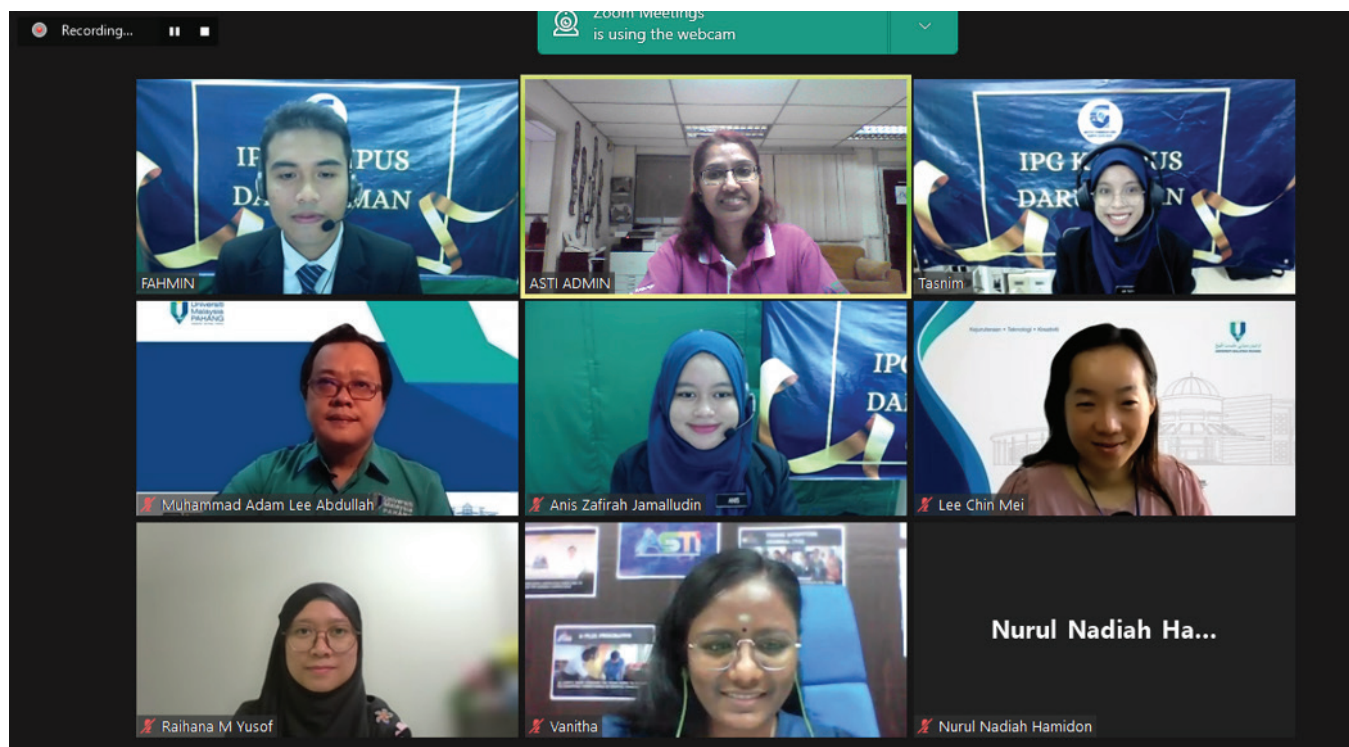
Recording...

Zoom Meetings is using the webcam

IPG K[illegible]PUS DAR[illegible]MAN

FAHMIN

ASTI ADMIN

IPG K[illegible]US DARU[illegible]N

Tasnim

Universiti Malaysia PAHANG

Muhammad Adam Lee Abdullah

IP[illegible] DA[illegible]

Anis Zafirah Jamalludin

Lee Chin Mei

Raihana M Yusof

ASTI

Vanitha

Nurul Nadiah Ha...

Nurul Nadiah Hamidon